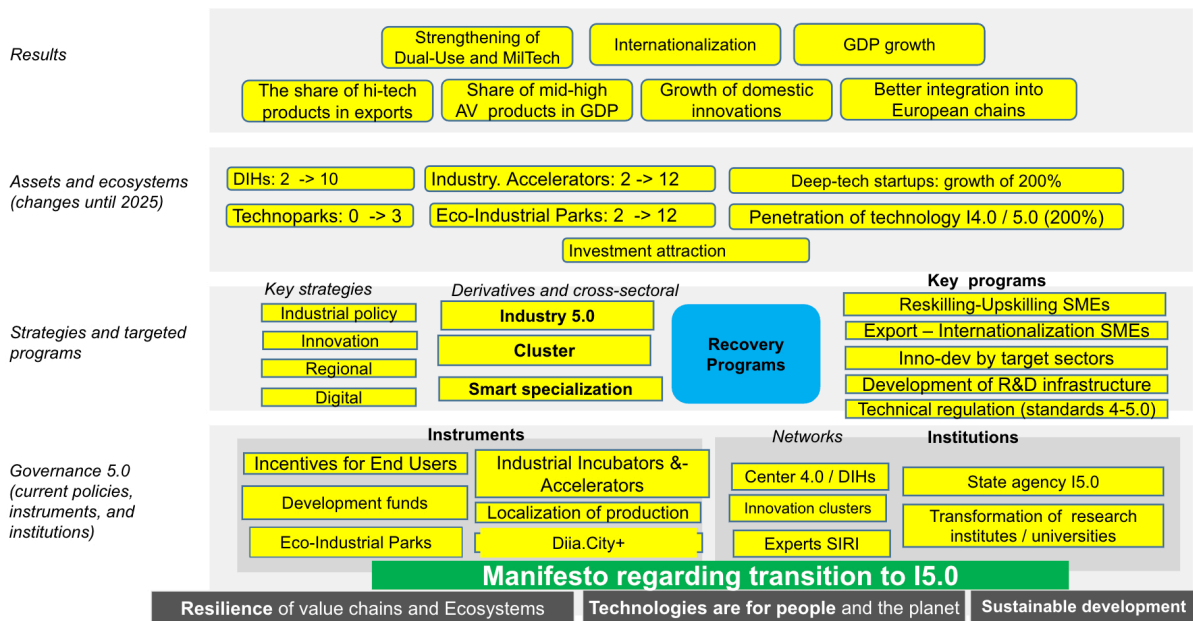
Results

Strengthening of Dual-Use and MilTech

Internationalization

GDP growth

The share of hi-tech products in exports

Share of mid-high AV products in GDP

Growth of domestic innovations

Better integration into European chains

Assets and ecosystems (changes until 2025)

DIHs: 2 -> 10

Industry. Accelerators: 2 -> 12

Deep-tech startups: growth of 200%

Technoparks: 0 -> 3

Eco-Industrial Parks: 2 -> 12

Penetration of technology I4.0 / 5.0 (200%)

Investment attraction

Strategies and targeted programs

Key strategies

Industrial policy

Innovation

Regional

Digital

Derivatives and cross-sectoral

Industry 5.0

Cluster

Smart specialization

Recovery Programs

Key programs

Reskilling-Upskilling SMEs

Export – Internationalization SMEs

Inno-dev by target sectors

Development of R&D infrastructure

Technical regulation (standards 4-5.0)

Governance 5.0 (current policies, instruments, and institutions)

Instruments

Incentives for End Users

Industrial Incubators &-Accelerators

Development funds

Localization of production

Eco-Industrial Parks

Diia.City+

Networks

Institutions

Center 4.0 / DIHs

Innovation clusters

Experts SIRI

State agency I5.0

Transformation of research institutes / universities

Manifesto regarding transition to I5.0

Resilience of value chains and Ecosystems

Technologies are for people and the planet

Sustainable development